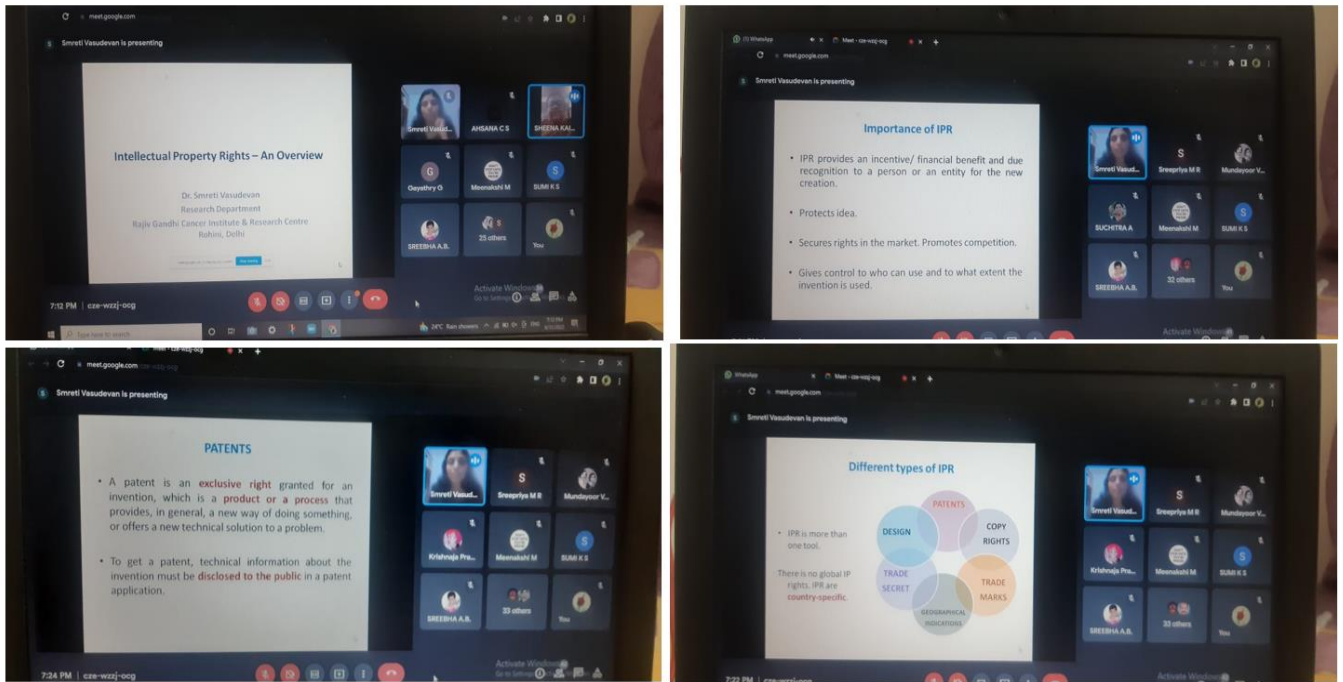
meet.google.com

Smreti Vasudevan is presenting

Intellectual Property Rights – An Overview

Dr. Smreti Vasudevan
Research Department
Rajiv Gandhi Cancer Institute & Research Centre
Rohini, Delhi

Smreti Vasud... AHSANA C S SHEENA KAL... Gayathry G Meenakshi M SUMI K S SREEBHA A.B. 25 others You

7:12 PM | cze-wzzj-ocg

Activate Windows
Go to Settings

Type here to search

24°C Rain showers

WhatsApp Meet - cze-wzzj-ocg

meet.google.com

Smreti Vasudevan is presenting

Importance of IPR

• IPR provides an incentive/ financial benefit and due recognition to a person or an entity for the new creation.

• Protects idea.

• Secures rights in the market. Promotes competition.

• Gives control to who can use and to what extent the invention is used.

Smreti Vasud... Sreepriya M R Mundayoor V... SUCHITRA A Meenakshi M SUMI K S SREEBHA A.B. 32 others You

Activate Windows

Meet - cze-wzzj-ocg

meet.google.com

Smreti Vasudevan is presenting

PATENTS

• A patent is an exclusive right granted for an invention, which is a product or a process that provides, in general, a new way of doing something, or offers a new technical solution to a problem.

• To get a patent, technical information about the invention must be disclosed to the public in a patent application.

Smreti Vasud... Sreepriya M R Mundayoor V... Krishnaja Pra... Meenakshi M SUMI K S SREEBHA A.B. 33 others You

7:24 PM | cze-wzzj-ocg

Activate Windows
Go to Settings

WhatsApp Meet - cze-wzzj-ocg

meet.google.com

Smreti Vasudevan is presenting

Different types of IPR

• IPR is more than one tool.

• There is no global IP rights. IPR are country-specific.

PATENTS
COPY RIGHTS
TRADE MARKS
GEOGRAPHICAL INDICATIONS
TRADE SECRET
DESIGN

Smreti Vasud... Sreepriya M R Mundayoor V... Krishnaja Pra... Meenakshi M SUMI K S SREEBHA A.B. 33 others You

7:22 PM | cze-wzzj-ocg

Activate Windows